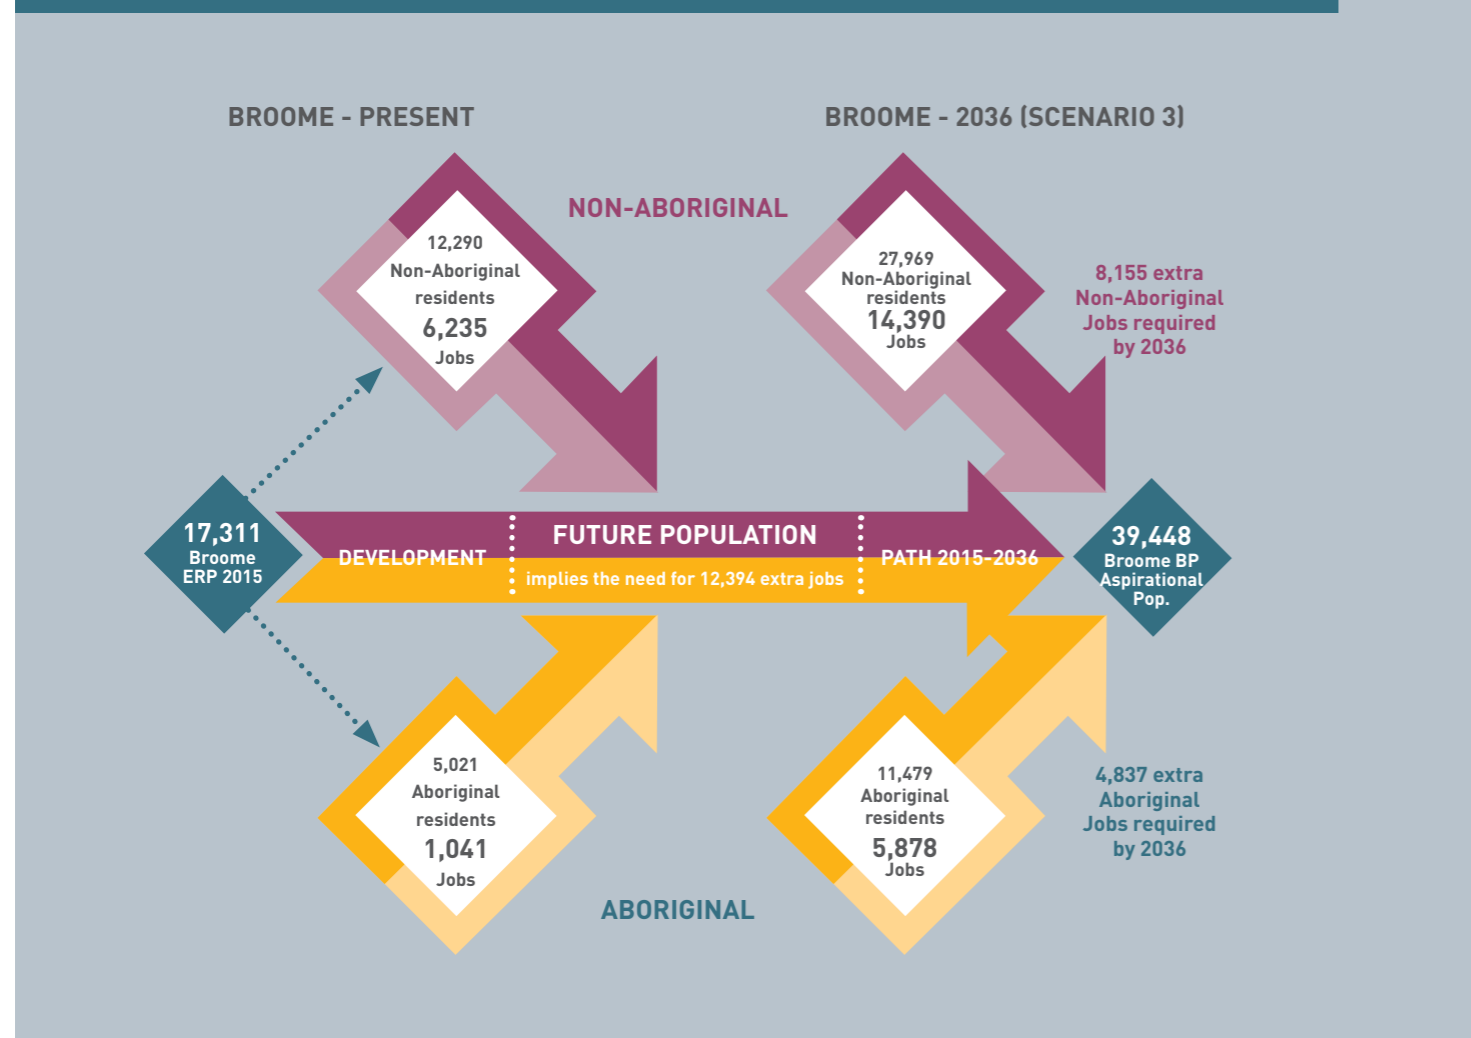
BROOME - PRESENT

BROOME - 2036 (SCENARIO 3)

NON-ABORIGINAL

12,290
Non-Aboriginal
residents
6,235
Jobs

27,969
Non-Aboriginal
residents
14,390
Jobs

8,155 extra
Non-Aboriginal
Jobs required
by 2036

17,311
Broome
ERP 2015

DEVELOPMENT

FUTURE POPULATION

implies the need for 12,394 extra jobs

PATH 2015-2036

39,448
Broome BP
Aspirational
Pop.

5,021
Aboriginal
residents
1,041
Jobs

11,479
Aboriginal
residents
5,878
Jobs

4,837 extra
Aboriginal
Jobs required
by 2036

ABORIGINAL